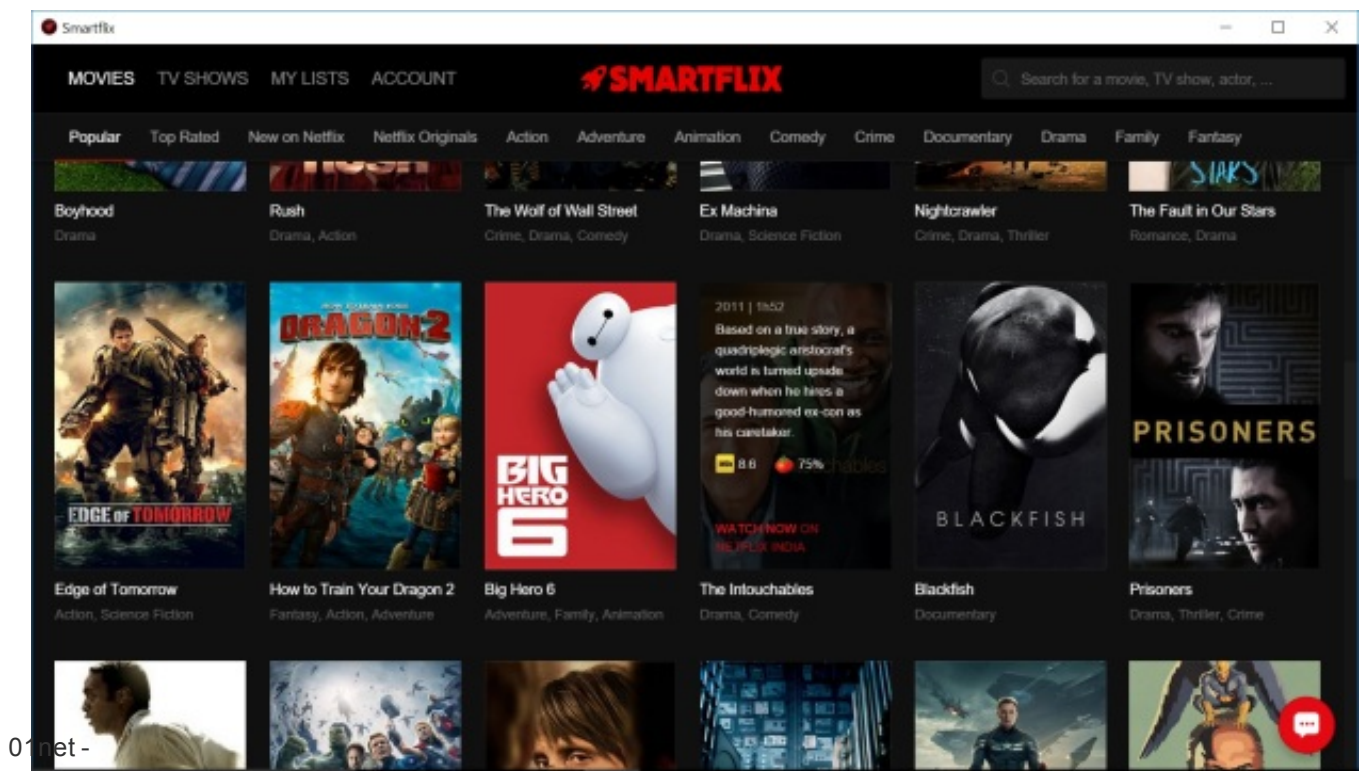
Smartflix

MOVIES TV SHOWS MY LISTS ACCOUNT

SMARTFLIX

Search for a movie, TV show, actor, ...

Popular Top Rated New on Netflix Netflix Originals Action Adventure Animation Comedy Crime Documentary Drama Family Fantasy

Boyhood
Drama

Rush
Drama, Action

The Wolf of Wall Street
Crime, Drama, Comedy

Ex Machina
Drama, Science Fiction

Nightcrawler
Crime, Drama, Thriller

The Fault in Our Stars
Romance, Drama

EDGE OF TOMORROW

DRAGON 2

BIG HERO 6

2011 | 1h52
Based on a true story, a quadriplegic aristocrat's world is turned upside down when he hires a good-humored ex-con as his caretaker.
8.6 75%
WATCH NOW ON NETFLIX INDIA

BLACKFISH

PRISONERS

Edge of Tomorrow
Action, Science Fiction

How to Train Your Dragon 2
Fantasy, Action, Adventure

Big Hero 6
Adventure, Family, Animation

The Intouchables
Drama, Comedy

Blackfish
Documentary

Prisoners
Drama, Thriller, Crime

01net -